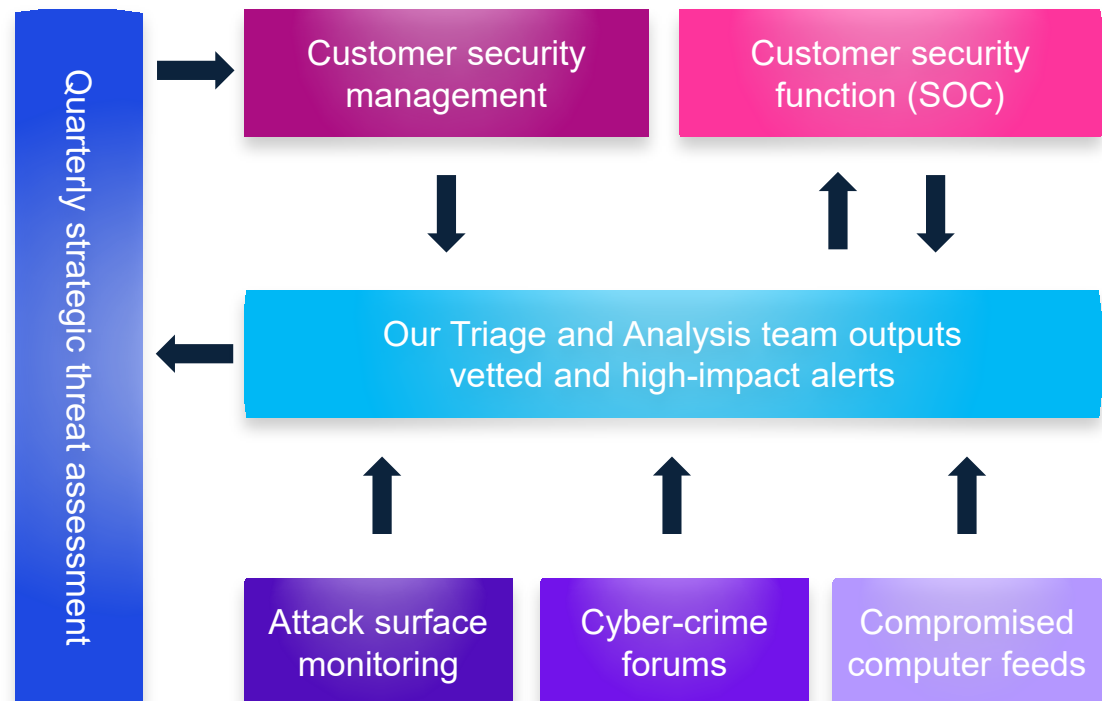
Quarterly strategic threat assessment

Customer security management

Customer security function (SOC)

Our Triage and Analysis team outputs vetted and high-impact alerts

Attack surface monitoring

Cyber-crime forums

Compromised computer feeds